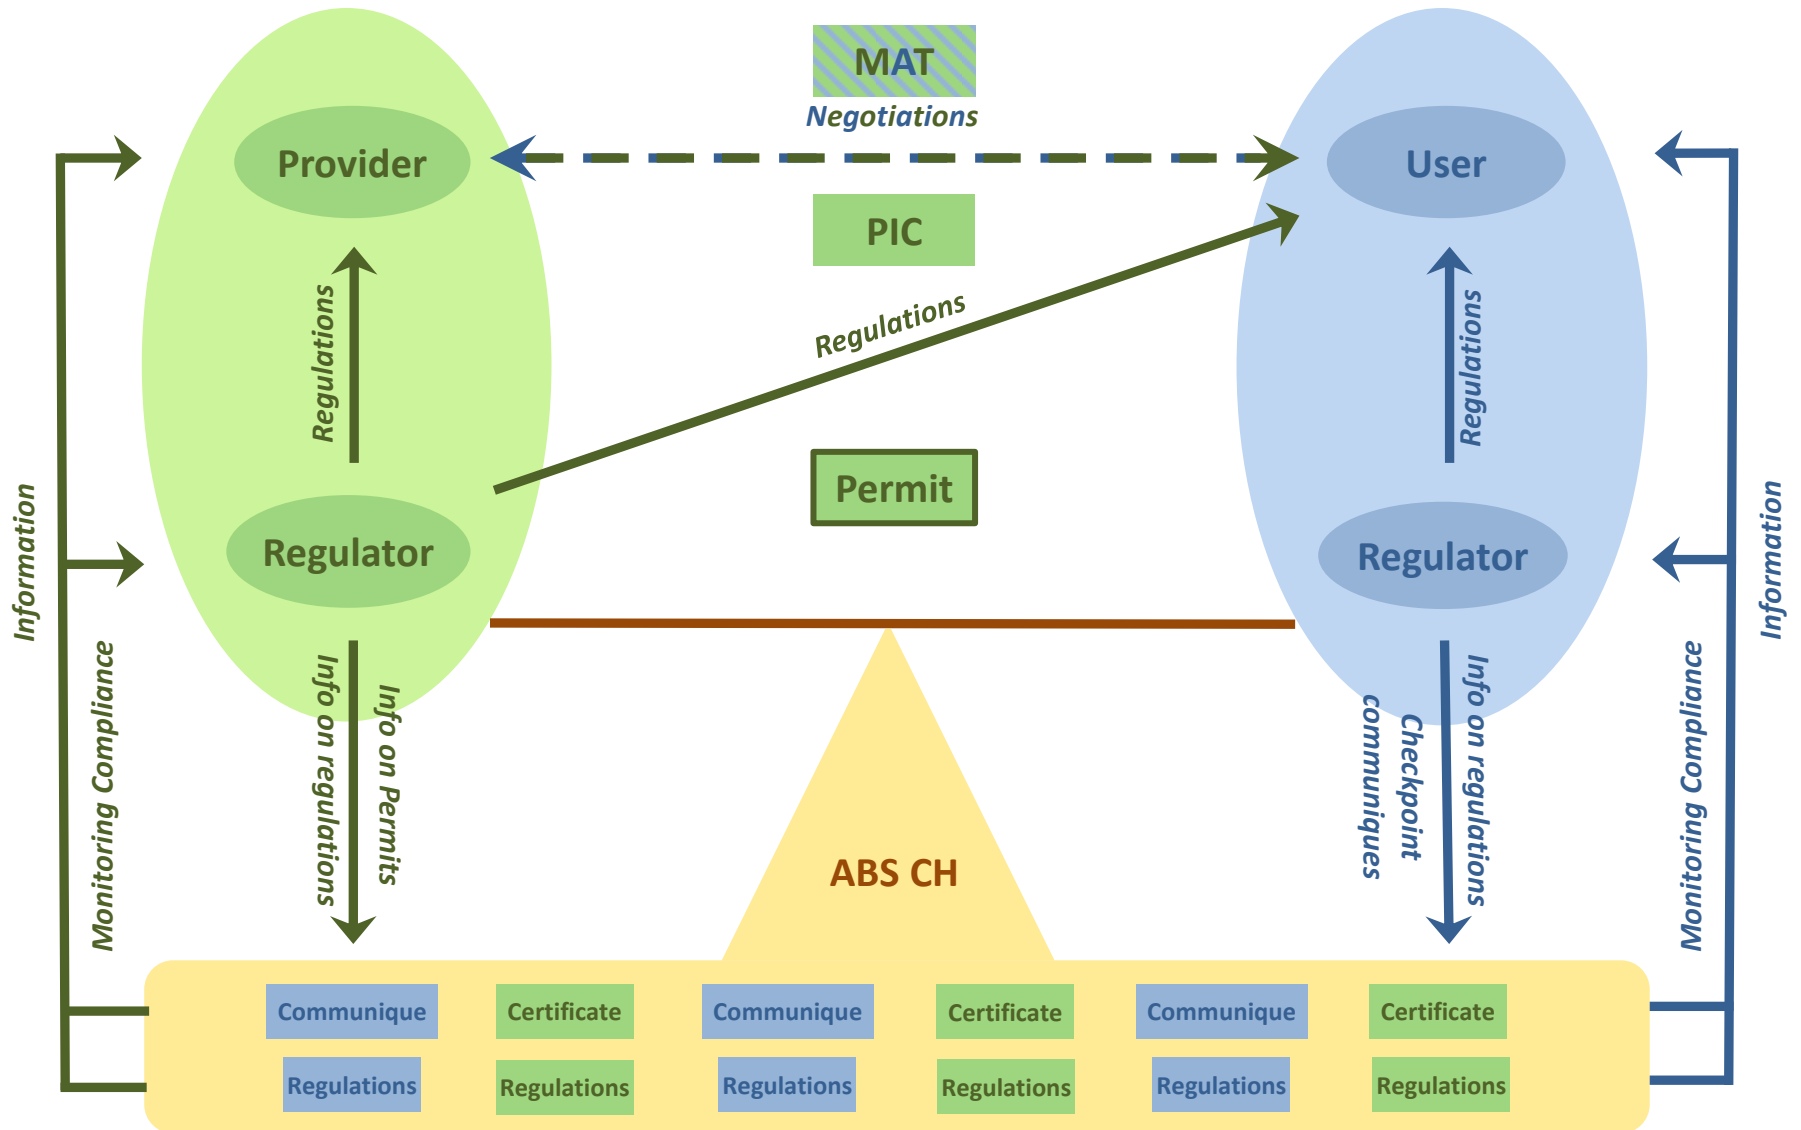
MAT
Negotiations

Provider

User

PIC

Regulations

Regulations

Regulations

Permit

Regulator

Regulator

Information

Monitoring Compliance

Info on regulations

Info on Permits

communiques

Checkpoint

Info on regulations

Monitoring Compliance

Information

ABS CH

| Communique | Certificate | Communique | Certificate | Communique | Certificate |
|---|---|---|---|---|---|
| Regulations | Regulations | Regulations | Regulations | Regulations | Regulations |